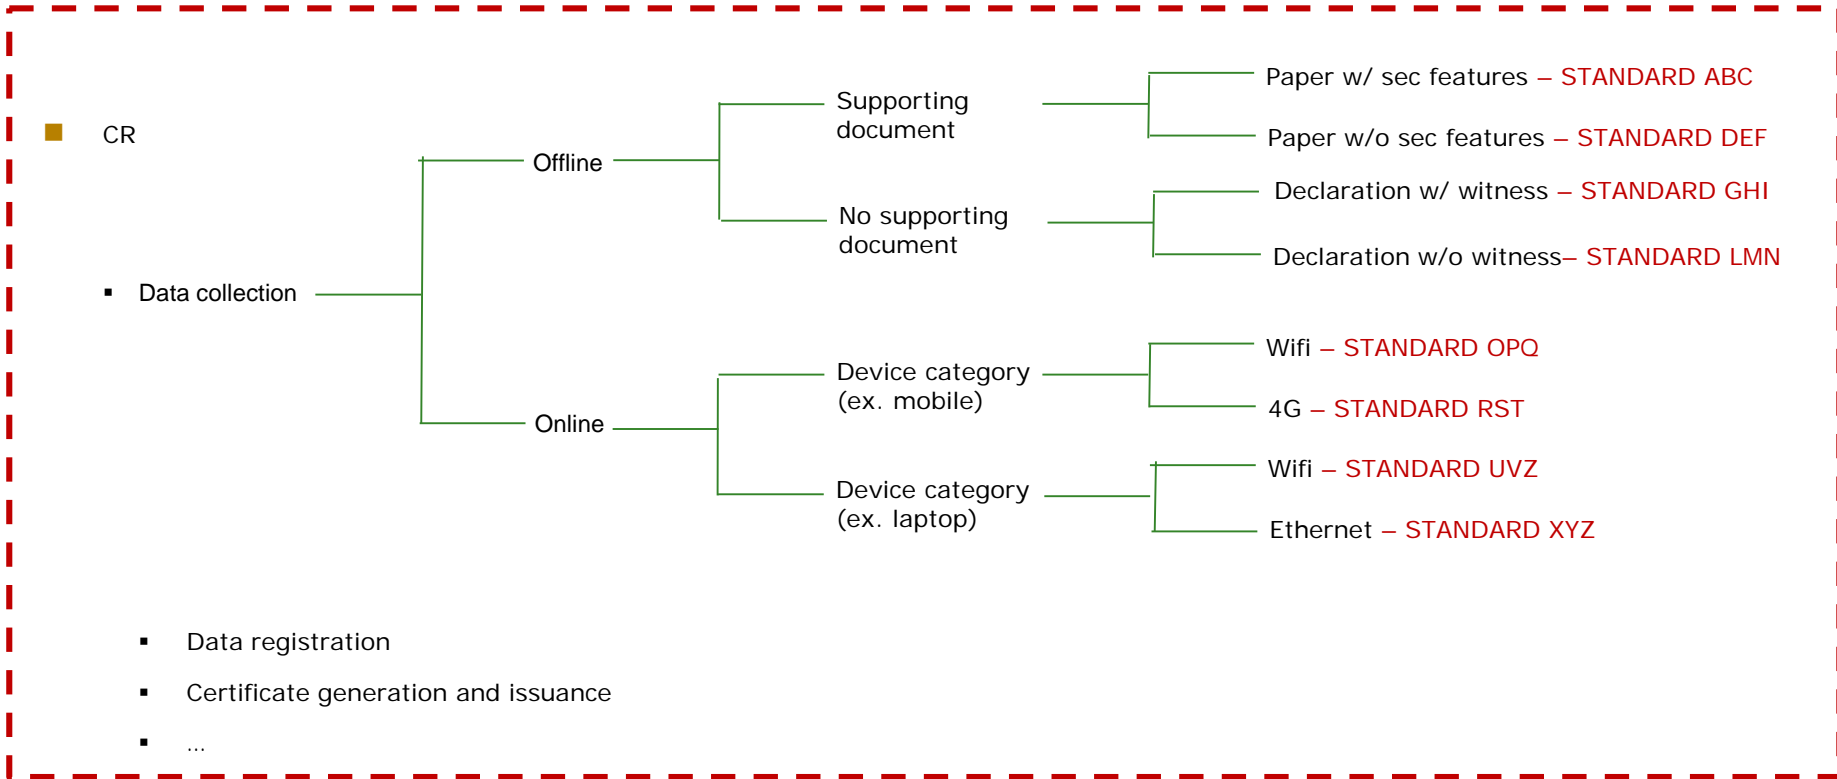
■ CR

▪ Data collection

Offline

Supporting document

Paper w/ sec features – STANDARD ABC

Paper w/o sec features – STANDARD DEF

No supporting document

Declaration w/ witness – STANDARD GHI

Declaration w/o witness– STANDARD LMN

Online

Device category (ex. mobile)

Wifi – STANDARD OPQ

4G – STANDARD RST

Device category (ex. laptop)

Wifi – STANDARD UVZ

Ethernet – STANDARD XYZ

▪ Data registration

▪ Certificate generation and issuance

▪ ...